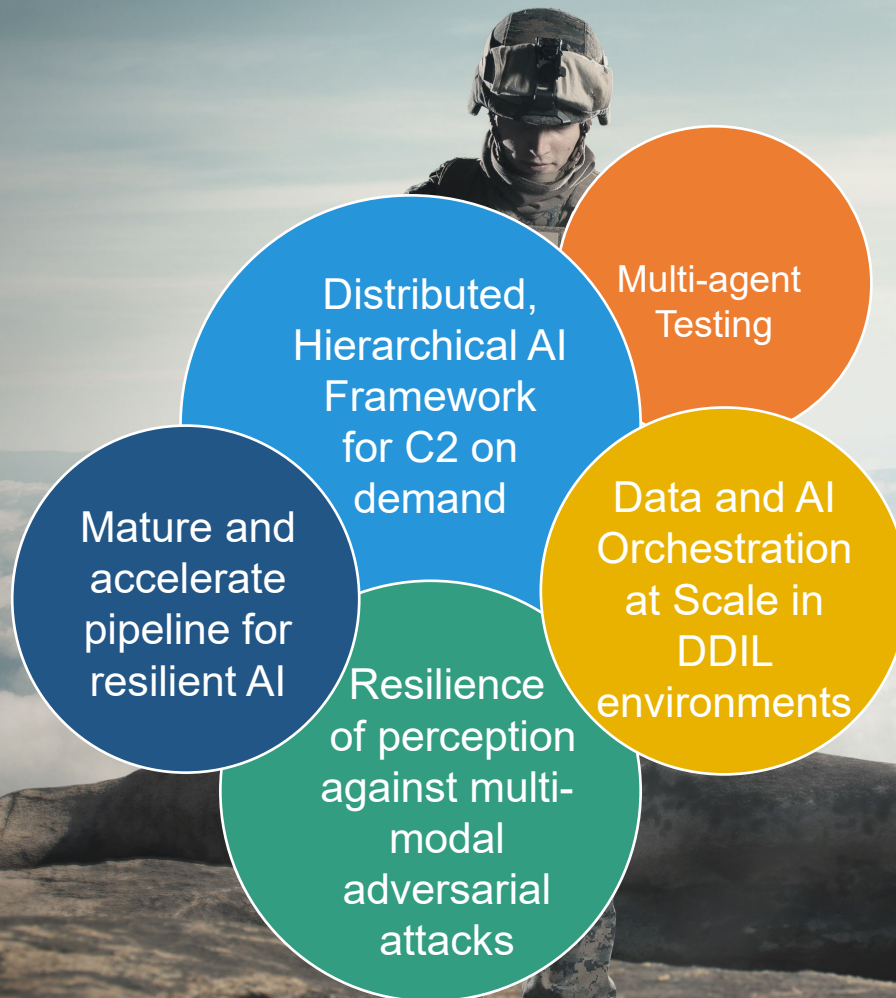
Distributed, Hierarchical AI Framework for C2 on demand

Multi-agent Testing

Data and AI Orchestration at Scale in DDIL environments

Resilience of perception against multi-modal adversarial attacks

Mature and accelerate pipeline for resilient AI